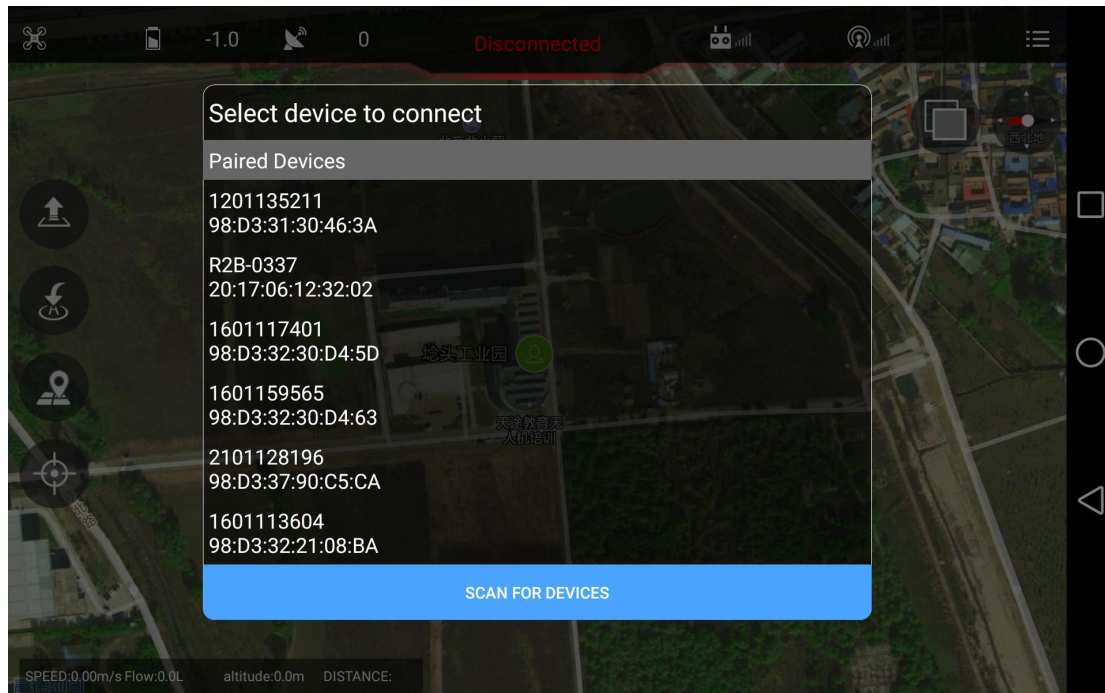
-1.0 0 Disconnected

Select device to connect

Paired Devices

1201135211
98:D3:31:30:46:3A

R2B-0337
20:17:06:12:32:02

1601117401
98:D3:32:30:D4:5D

1601159565
98:D3:32:30:D4:63

2101128196
98:D3:37:90:C5:CA

1601113604
98:D3:32:21:08:BA

SCAN FOR DEVICES

西北地

垞头工业园

天途教育无人机培训

SPEED:0.00m/s Flow:0.0L altitude:0.0m DISTANCE: